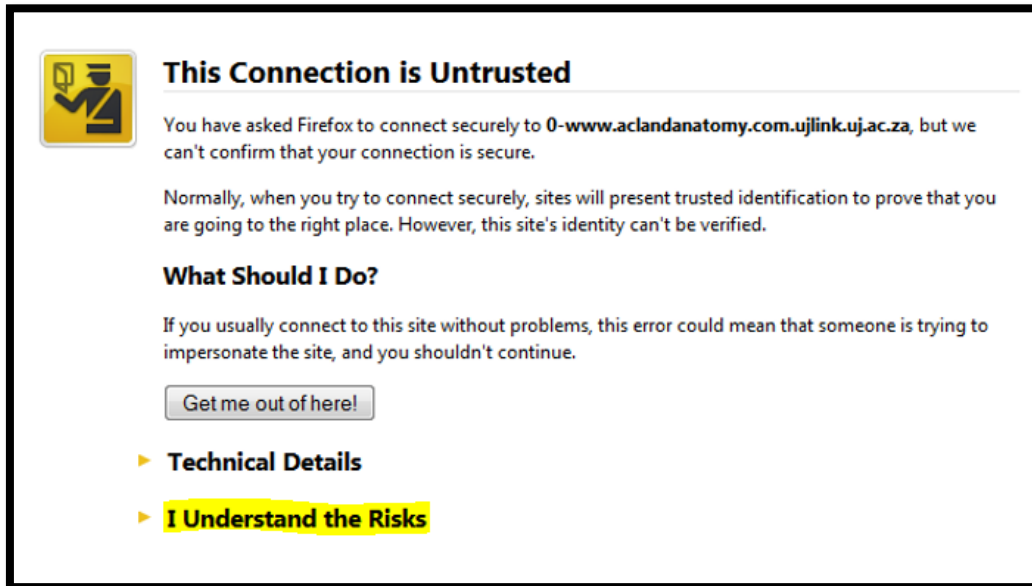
This Connection is Untrusted

You have asked Firefox to connect securely to **0-www.aclandanatomy.com.ujlink.uj.ac.za**, but we can't confirm that your connection is secure.

Normally, when you try to connect securely, sites will present trusted identification to prove that you are going to the right place. However, this site's identity can't be verified.

What Should I Do?

If you usually connect to this site without problems, this error could mean that someone is trying to impersonate the site, and you shouldn't continue.

Get me out of here!

Technical Details

I Understand the Risks